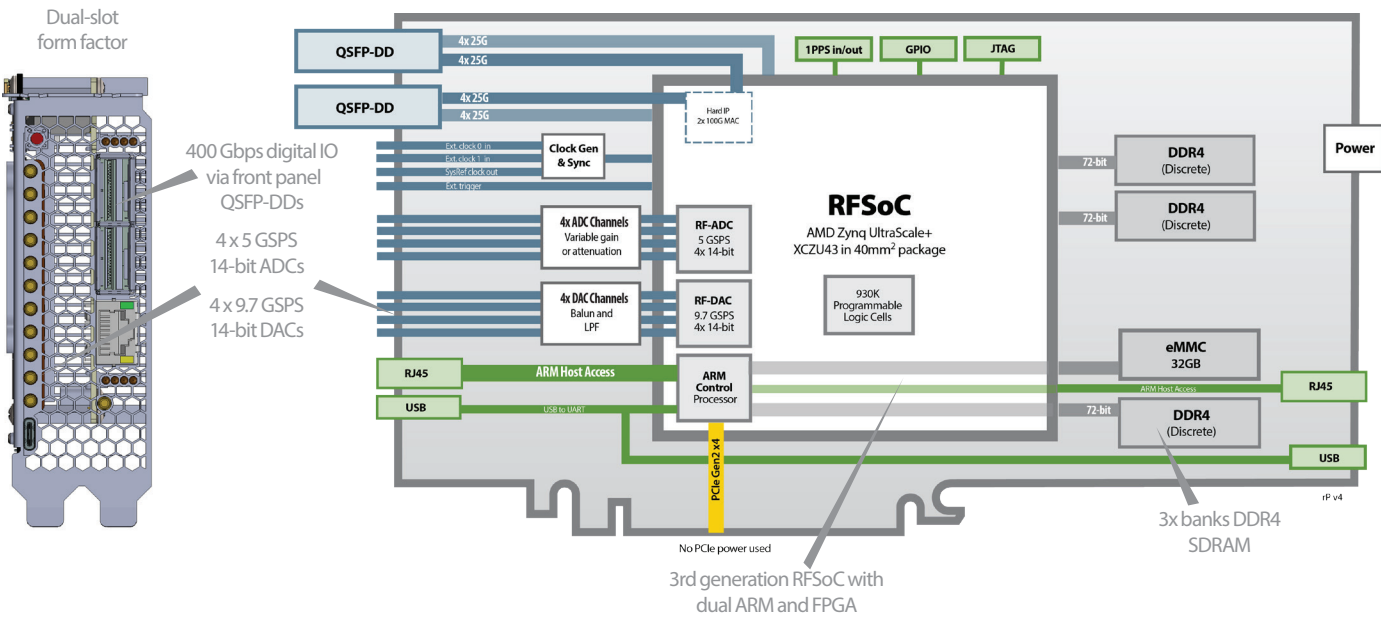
Dual-slot form factor

400 Gbps digital IO via front panel QSFP-DDs

4 x 5 GSPS 14-bit ADCs

4 x 9.7 GSPS 14-bit DACs

QSFP-DD

4x 25G

4x 25G

QSFP-DD

4x 25G

4x 25G

1PPS in/out

GPIO

JTAG

Hard IP 2x 100G MAC

Clock Gen & Sync

Ext. clock 0 in

Ext. clock 1 in

SysRef clock out

Ext. trigger

4x ADC Channels
Variable gain or attenuation

RF-ADC
5 GSPS
4x 14-bit

4x DAC Channels
Balun and LPF

RF-DAC
9.7 GSPS
4x 14-bit

RFSoC
AMD Zynq UltraScale+
XCZU43 in 40mm$^2$ package

930K Programmable Logic Cells

Power

72-bit

DDR4 (Discrete)

72-bit

DDR4 (Discrete)

eMMC 32GB

RJ45

ARM Host Access

ARM Control Processor

ARM Host Access

RJ45

USB

USB to UART

72-bit

DDR4 (Discrete)

USB

PCIe Gen2 x4

No PCIe power used

rP v4

3x banks DDR4 SDRAM

3rd generation RFSoC with dual ARM and FPGA